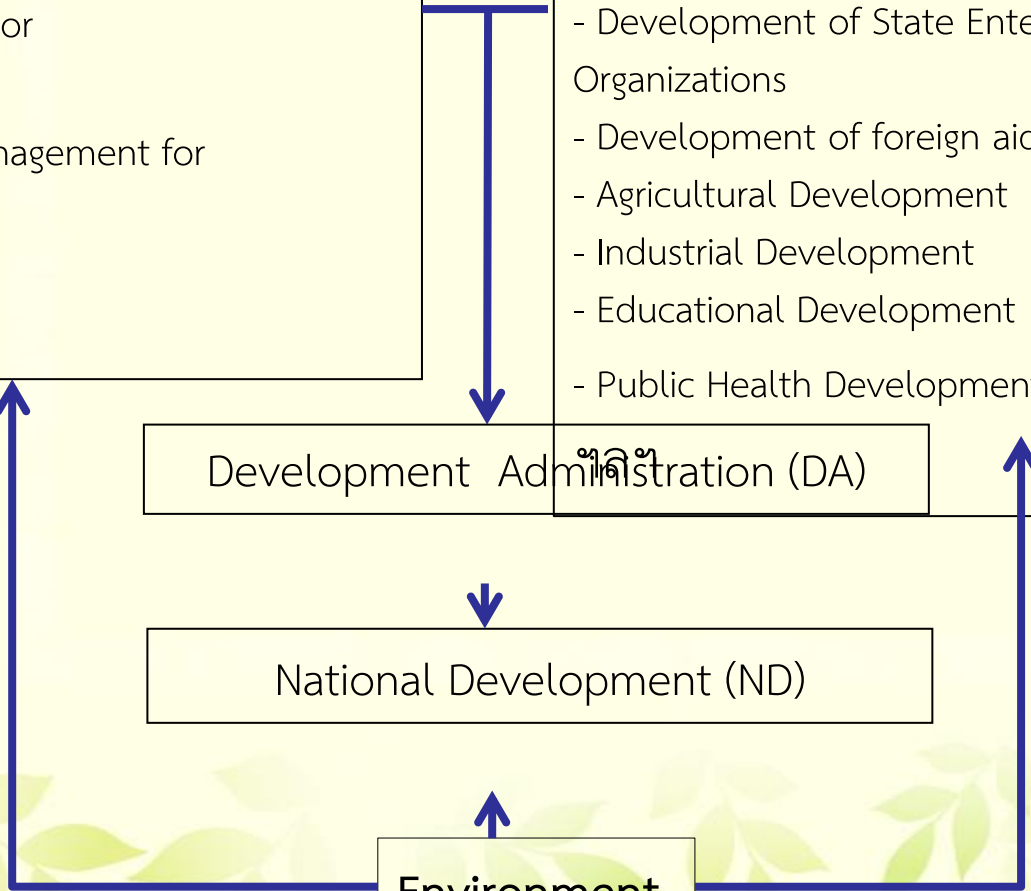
or

nagement for

- Development of State Ente
Organizations
- Development of foreign aic
- Agricultural Development
- Industrial Development
- Educational Development
- Public Health Developmen

Development Administration (DA)

ไอบิ

National Development (ND)

Environment